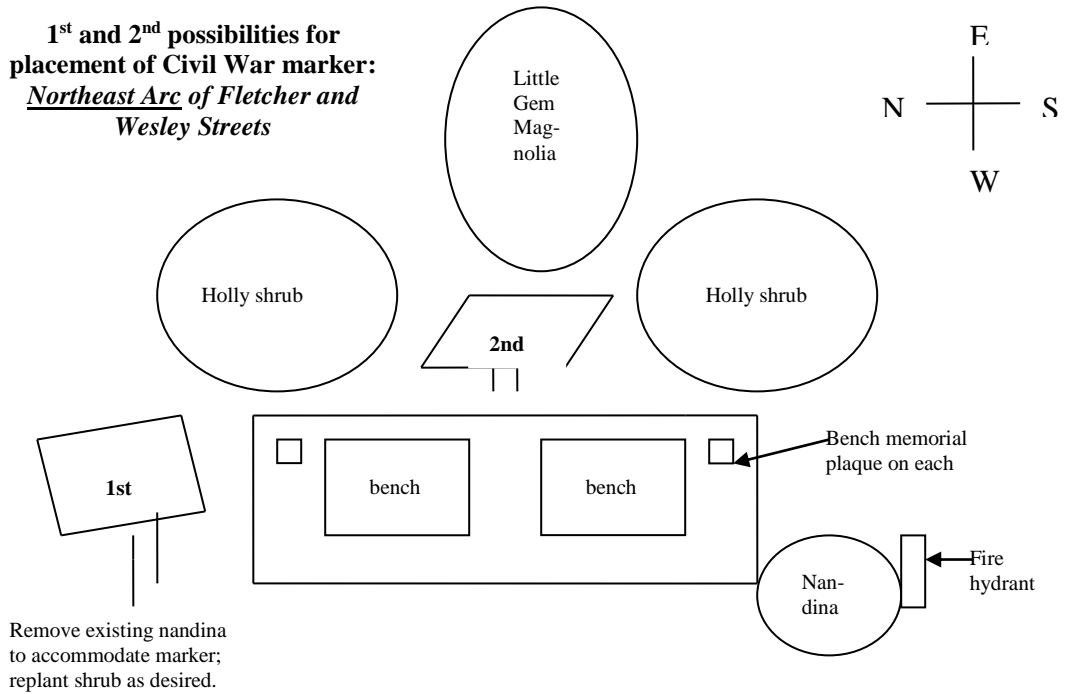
1$^{st}$ and 2$^{nd}$ possibilities for placement of Civil War marker: *Northeast Arc* of Fletcher and Wesley Streets

Little Gem Magnolia

E

N S

W

Holly shrub

2nd

Holly shrub

Bench memorial plaque on each

1st

bench

bench

Fire hydrant

Nandina

Remove existing nandina to accommodate marker; replant shrub as desired.